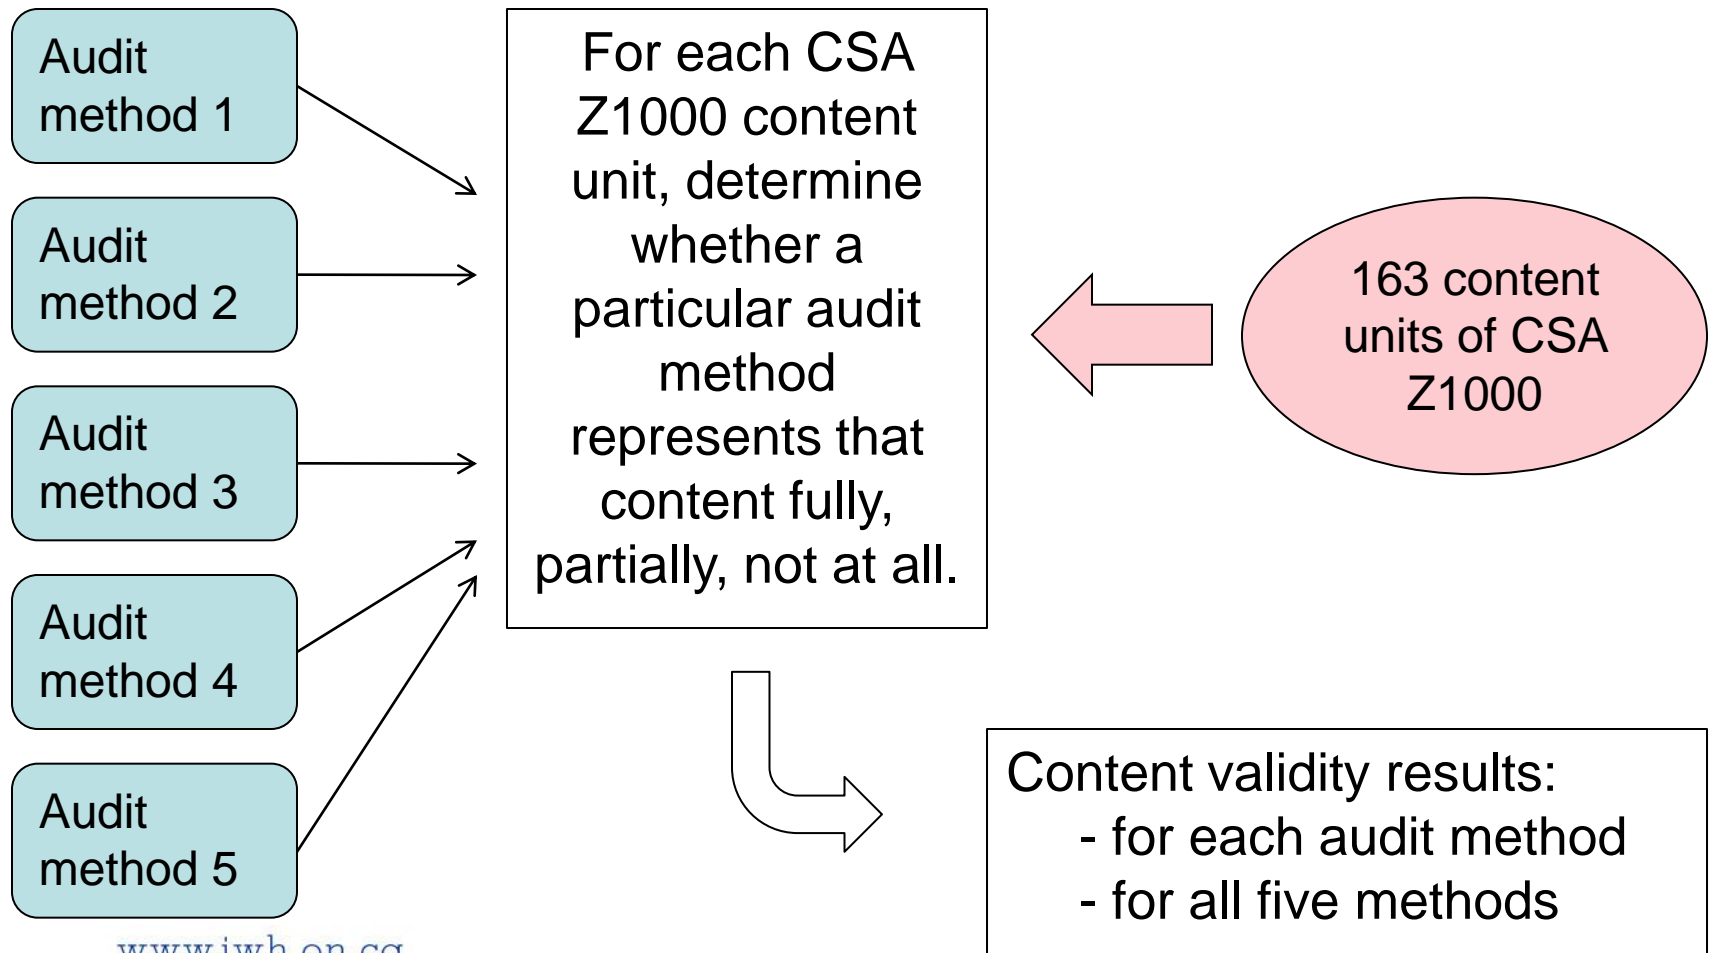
Audit method 1

Audit method 2

Audit method 3

Audit method 4

Audit method 5

For each CSA Z1000 content unit, determine whether a particular audit method represents that content fully, partially, not at all.

163 content units of CSA Z1000

Content validity results:
- for each audit method
- for all five methods

www.iwh.on.ca